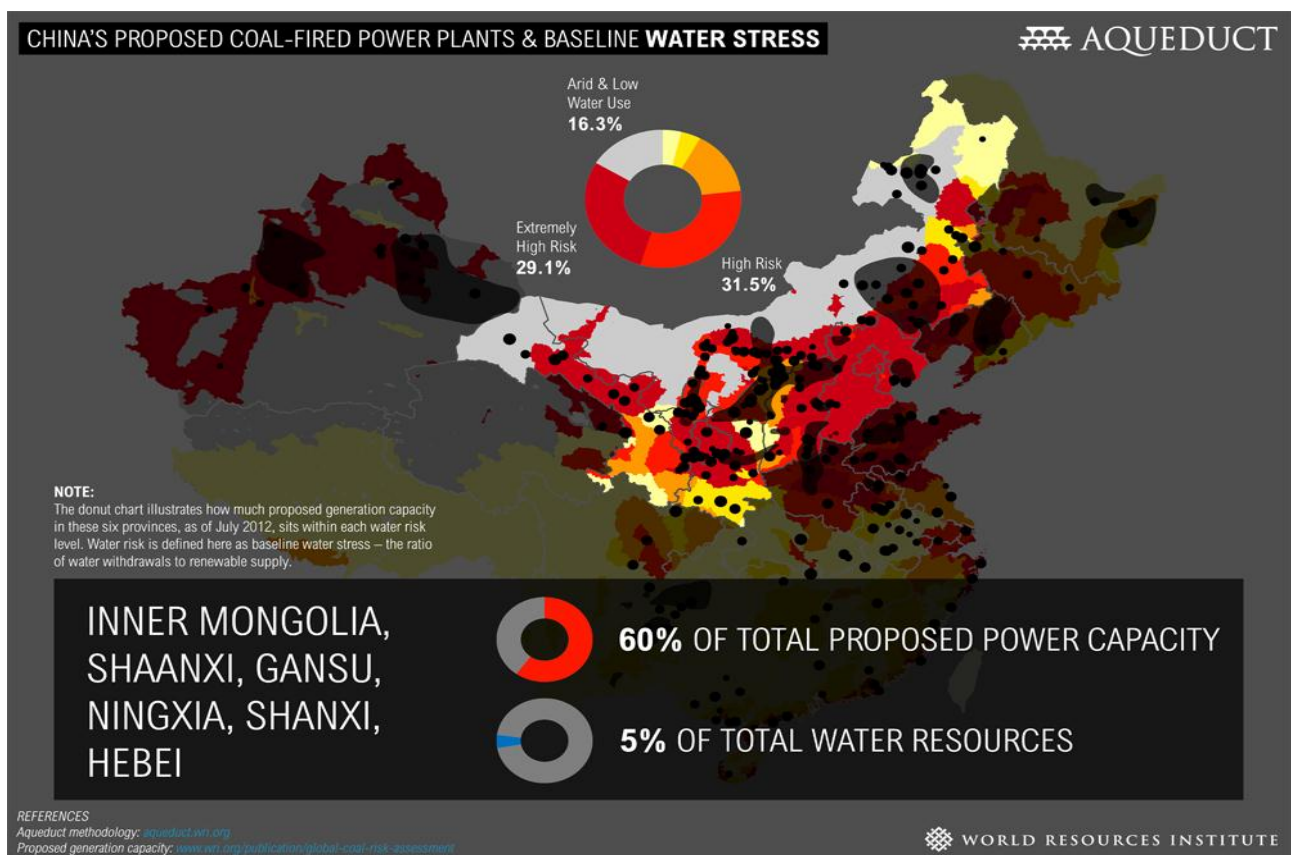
CHINA'S PROPOSED COAL-FIRED POWER PLANTS & BASELINE WATER STRESS

AQUEDUCT

Arid & Low Water Use
16.3%

Extremely High Risk
29.1%

High Risk
31.5%

NOTE:
The donut chart illustrates how much proposed generation capacity in these six provinces, as of July 2012, sits within each water risk level. Water risk is defined here as baseline water stress – the ratio of water withdrawals to renewable supply.

INNER MONGOLIA, SHAANXI, GANSU, NINGXIA, SHANXI, HEBEI

60% OF TOTAL PROPOSED POWER CAPACITY

5% OF TOTAL WATER RESOURCES

REFERENCES
Aqueduct methodology: aqueduct.wri.org
Proposed generation capacity: www.wri.org/publication/global-coal-risk-assessment

WORLD RESOURCES INSTITUTE